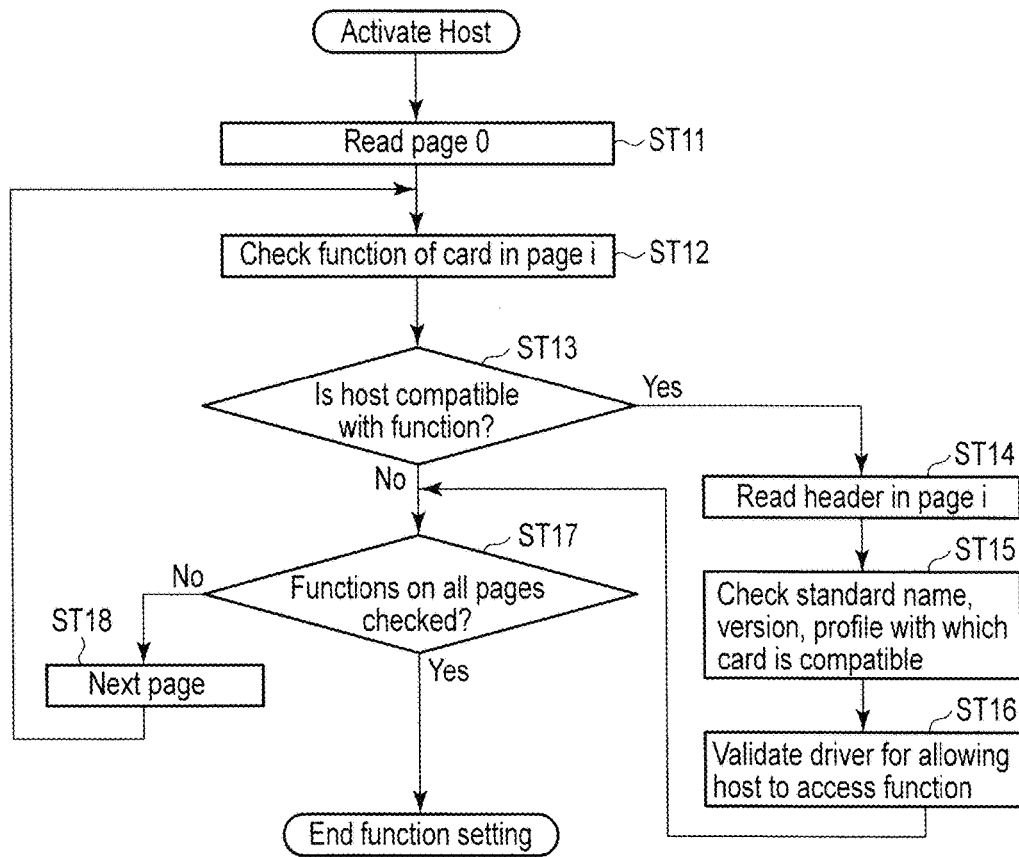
Activate Host

Read page 0
ST11

Check function of card in page i
ST12

ST13
Is host compatible with function?
Yes
No

ST14
Read header in page i

ST15
Check standard name, version, profile with which card is compatible

ST16
Validate driver for allowing host to access function

ST17
Functions on all pages checked?
No
Yes

ST18
Next page

End function setting